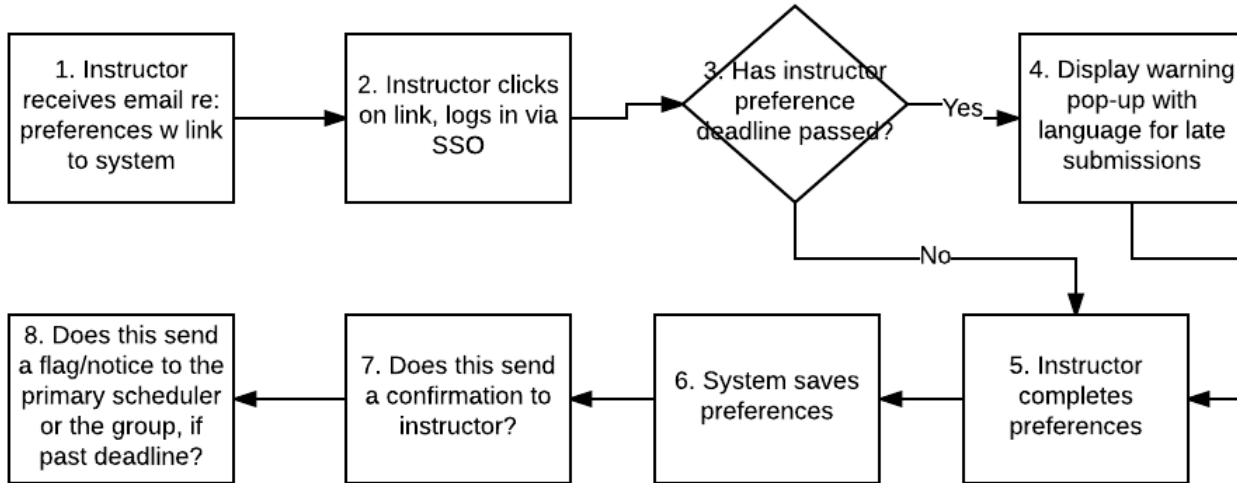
1. Instructor receives email re: preferences w link to system

2. Instructor clicks on link, logs in via SSO

3. Has instructor preference deadline passed?

Yes

4. Display warning pop-up with language for late submissions

No

5. Instructor completes preferences

6. System saves preferences

7. Does this send a confirmation to instructor?

8. Does this send a flag/notice to the primary scheduler or the group, if past deadline?